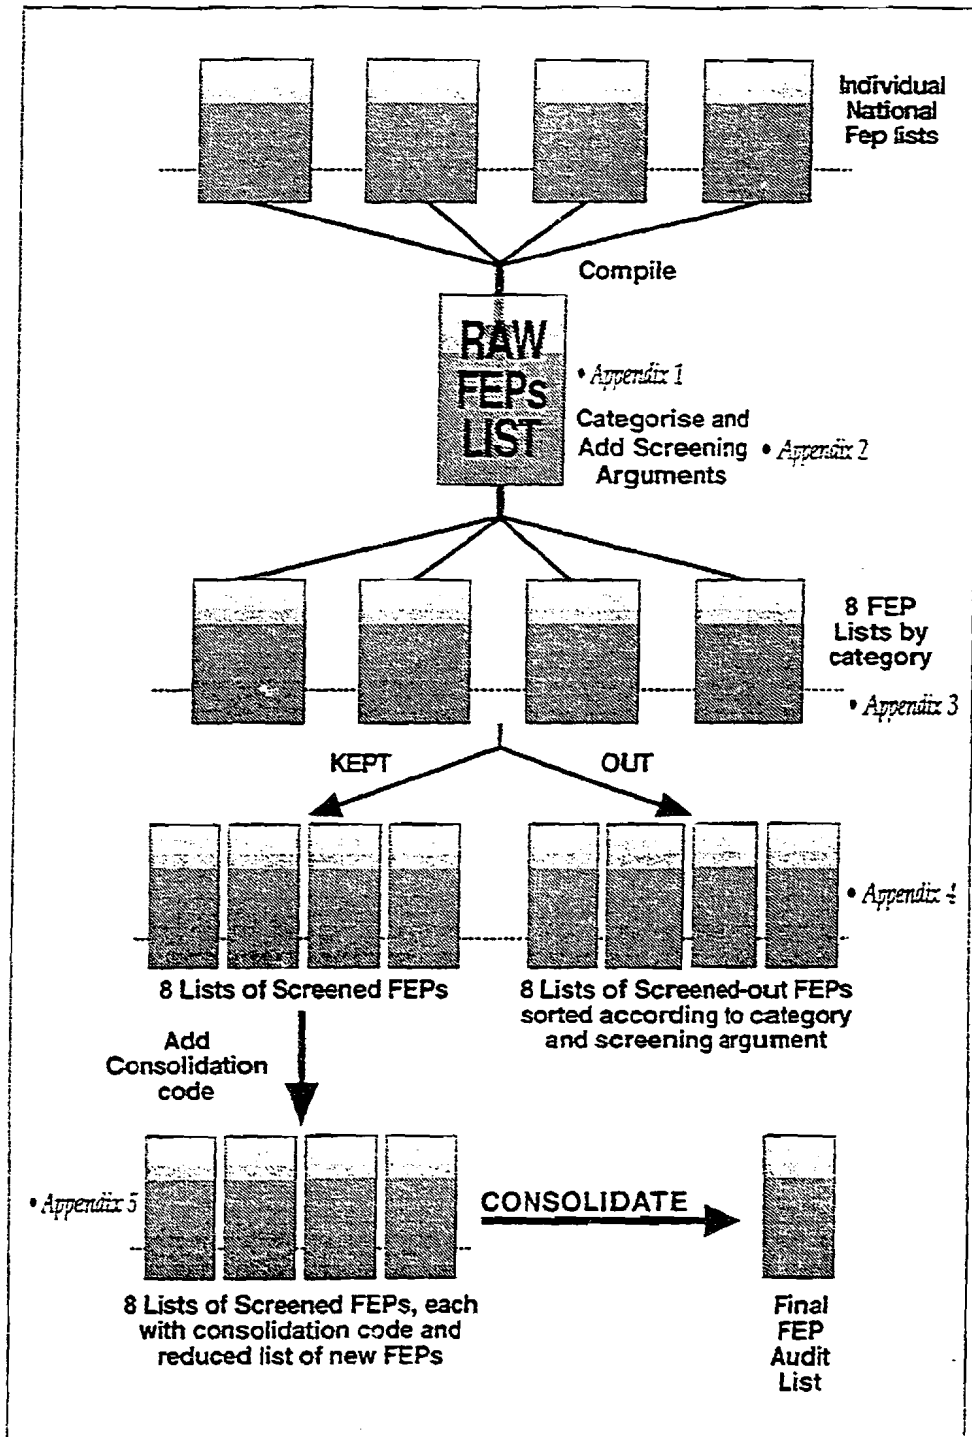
Individual National Fep lists

Compile

RAW FEPs LIST

• Appendix 1

Categorise and Add Screening Arguments

• Appendix 2

8 FEP Lists by category

• Appendix 3

KEPT

OUT

• Appendix 4

8 Lists of Screened FEPs

8 Lists of Screened-out FEPs sorted according to category and screening argument

Add Consolidation code

• Appendix 5

CONSOLIDATE

8 Lists of Screened FEPs, each with consolidation code and reduced list of new FEPs

Final FEP Audit List